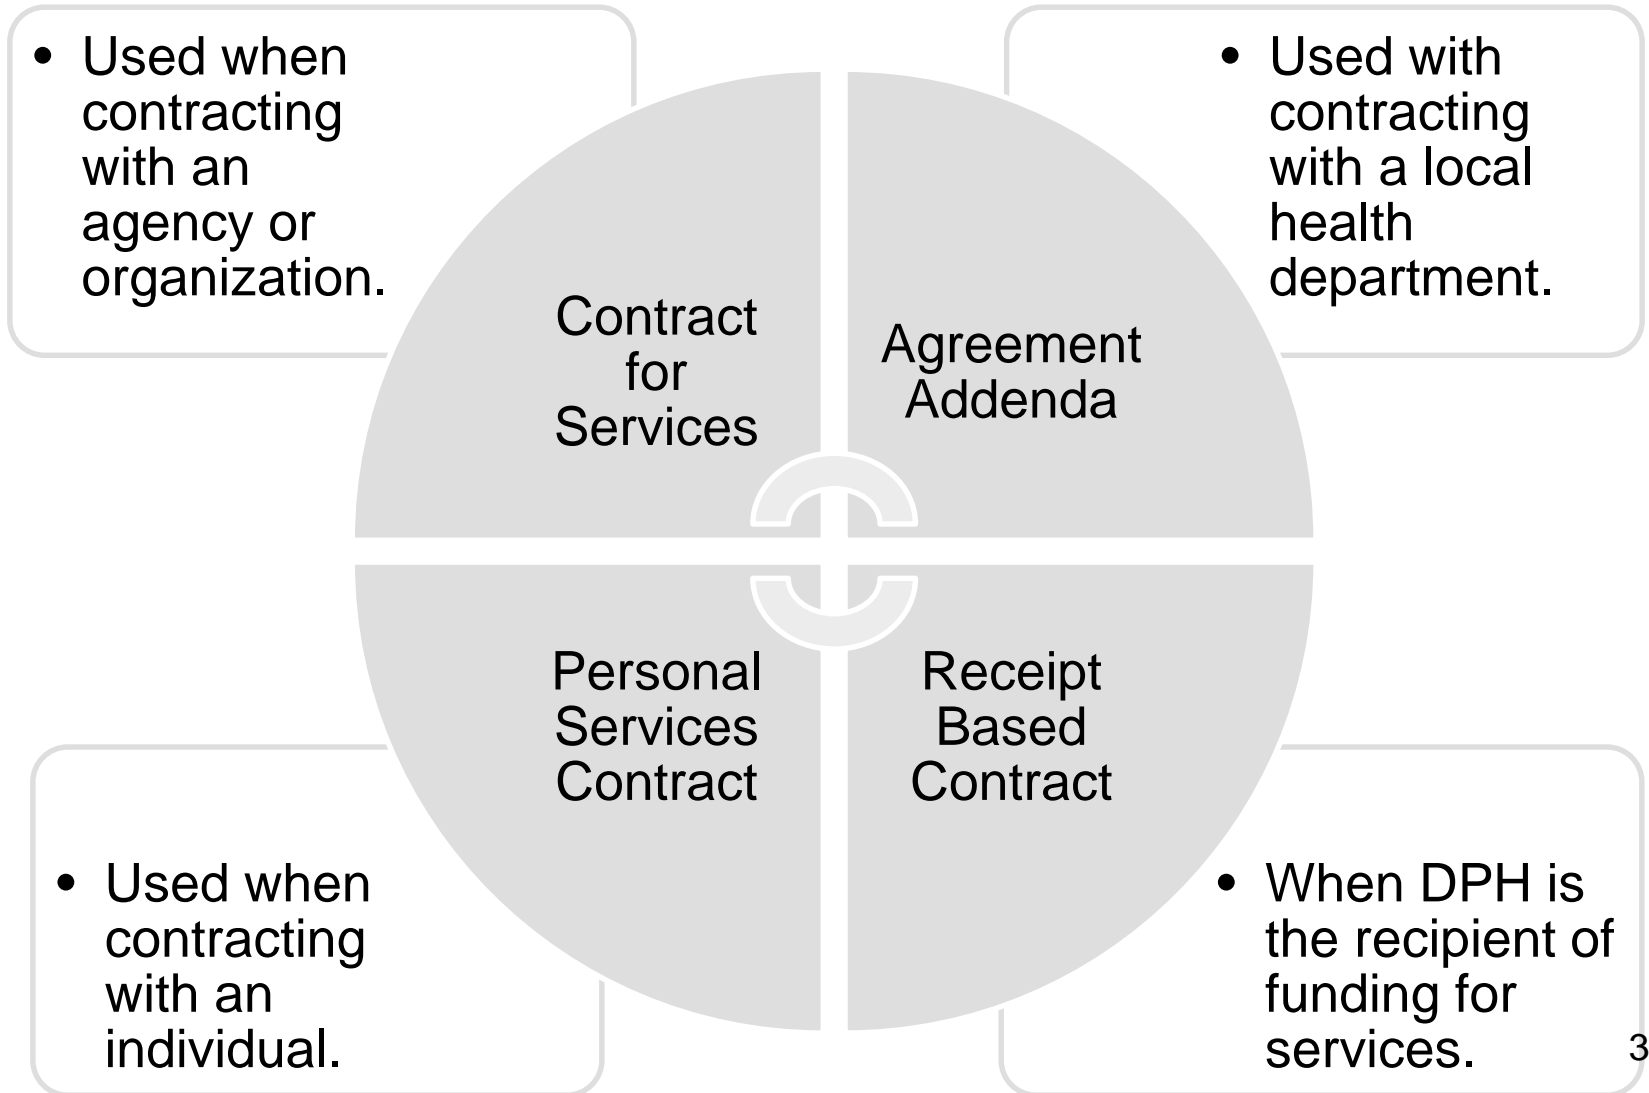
• Used when contracting with an agency or organization.

Contract for Services

Agreement Addenda

• Used with contracting with a local health department.

Personal Services Contract

Receipt Based Contract

• Used when contracting with an individual.

• When DPH is the recipient of funding for services.

3